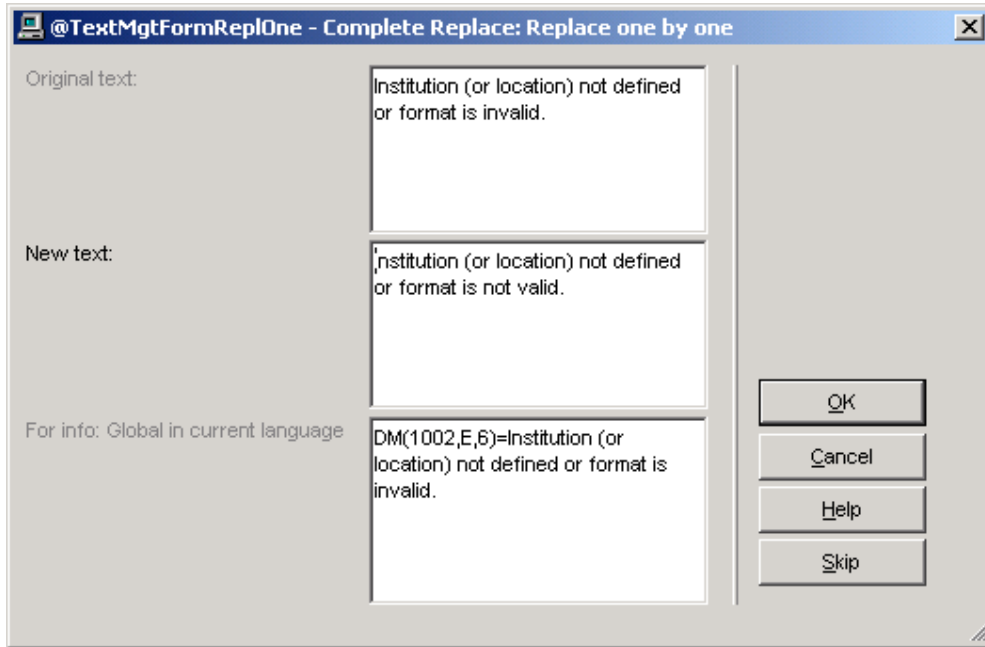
@TextMgtFormReplOne - Complete Replace: Replace one by one

Original text:

Institution (or location) not defined or format is invalid.

New text:

Institution (or location) not defined or format is not valid.

For info: Global in current language

DM(1002,E,6)=Institution (or location) not defined or format is invalid.

OK

Cancel

Help

Skip